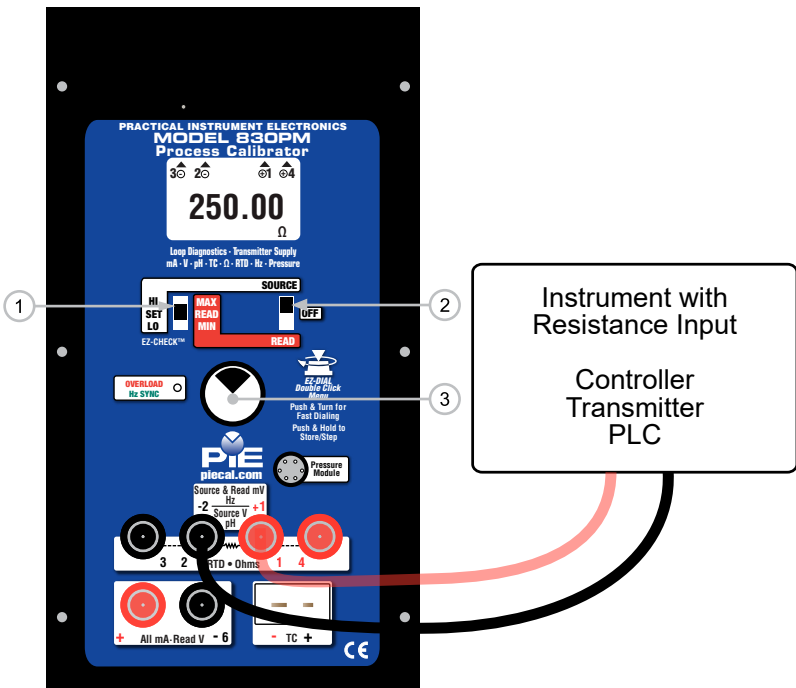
PRACTICAL INSTRUMENT ELECTRONICS
MODEL 830PM
Process Calibrator

3 2 1 4

250.00
Ω

Loop Diagnostics · Transmitter Supply
mA · V · pH · TC · Ω · RTD · Hz · Pressure

SOURCE
HI
SET
LO
MAX
READ
MIN
OFF
READ
EZ-CHECK™

1
2
3

OVERLOAD
Hz SYNC

EZ-DIAL
Double Click
Menu
Push & Turn for
Fast Dialing
Push & Hold to
Store/Step

PIE
piecal.com

Pressure
Module

Source & Read mV
Hz
-2 +1
Source V
pH

3 2 1 4
RTD • Ohms

+ All mA-Read V - 6

- TC +

CE

Instrument with
Resistance Input

Controller
Transmitter
PLC